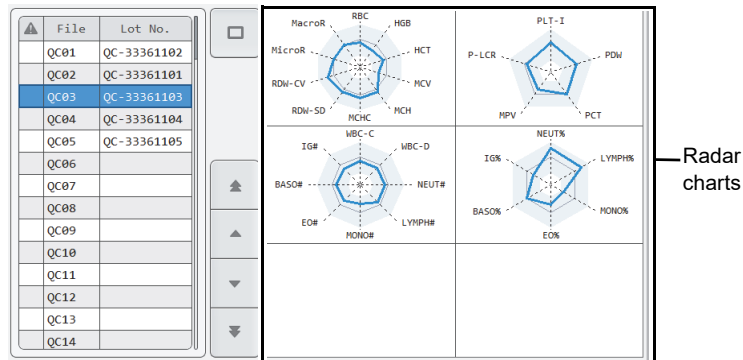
| ⚠ | File | Lot No. |
|---|---|---|
| | QC01 | QC-33361102 |
| | QC02 | QC-33361101 |
| | QC03 | QC-33361103 |
| | QC04 | QC-33361104 |
| | QC05 | QC-33361105 |
| | QC06 | |
| | QC07 | |
| | QC08 | |
| | QC09 | |
| | QC10 | |
| | QC11 | |
| | QC12 | |
| | QC13 | |
| | QC14 | |

RBC
HGB
HCT
MCV
MCH
MCHC
RDW-SD
RDW-CV
MicroR
MacroR

PLT-I
PDW
PCT
MPV
P-LCR

WBC-C
WBC-D
NEUT#
LYMPH#
MONO#
EO#
BASO#
IG#

NEUT%
LYMPH%
MONO%
EO%
BASO%
IG%

Radar charts